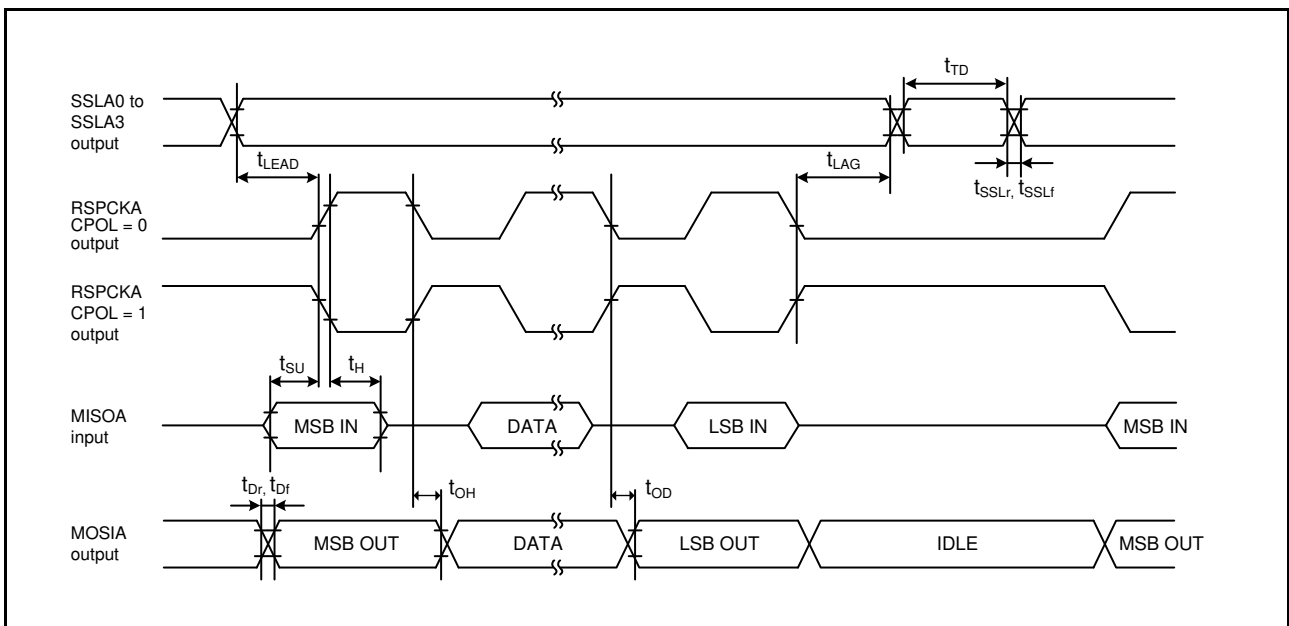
$t_{TD}$

SSLA0 to SSLA3 output

$t_{LEAD}$

$t_{LAG}$

$t_{SSLr}$, $t_{SSLf}$

RSPCKA CPOL = 0 output

RSPCKA CPOL = 1 output

$t_{SU}$

$t_{H}$

MISOA input

MSB IN

DATA

LSB IN

MSB IN

$t_{Dr}$, $t_{Df}$

$t_{OH}$

$t_{OD}$

MOSIA output

MSB OUT

DATA

LSB OUT

IDLE

MSB OUT